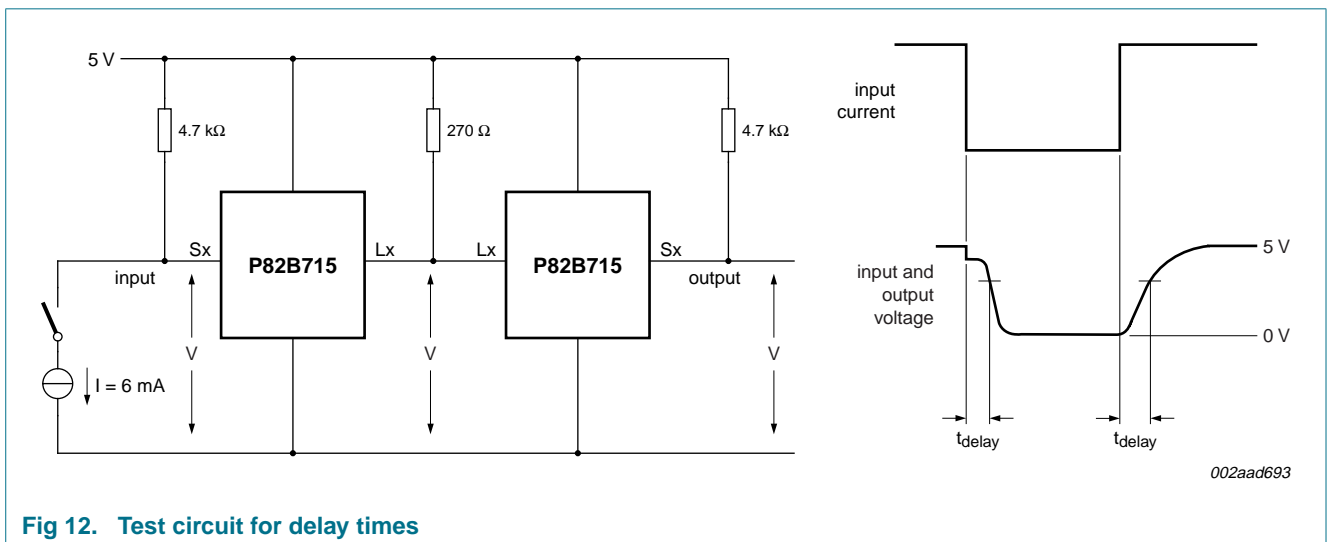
5 V

4.7 kΩ

270 Ω

4.7 kΩ

Sx

P82B715

Lx

Lx

P82B715

Sx

input

output

V

V

V

I = 6 mA

input current

input and output voltage

5 V

0 V

$t_{delay}$

$t_{delay}$

002aad693

Fig 12. Test circuit for delay times